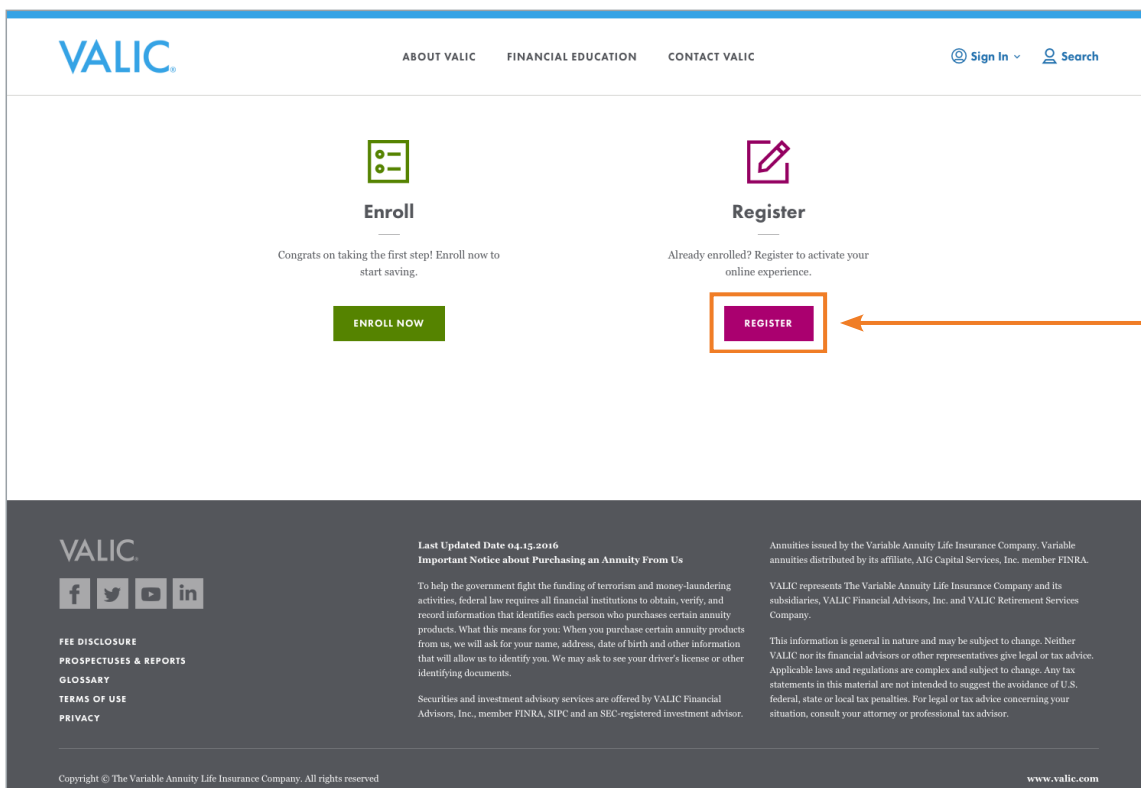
VALIC.

ABOUT VALIC FINANCIAL EDUCATION CONTACT VALIC

Sign In Search

Enroll

Congrats on taking the first step! Enroll now to start saving.

ENROLL NOW

Register

Already enrolled? Register to activate your online experience.

REGISTER

VALIC.

f in

FEE DISCLOSURE
PROSPECTUSES & REPORTS
GLOSSARY
TERMS OF USE
PRIVACY

Last Updated Date 04.15.2016
Important Notice about Purchasing an Annuity From Us

To help the government fight the funding of terrorism and money-laundering activities, federal law requires all financial institutions to obtain, verify, and record information that identifies each person who purchases certain annuity products. What this means for you: When you purchase certain annuity products from us, we will ask for your name, address, date of birth and other information that will allow us to identify you. We may ask to see your driver's license or other identifying documents.

Securities and investment advisory services are offered by VALIC Financial Advisors, Inc., member FINRA, SIPC and an SEC-registered investment advisor.

Annuities issued by the Variable Annuity Life Insurance Company. Variable annuities distributed by its affiliate, AIG Capital Services, Inc. member FINRA.

VALIC represents The Variable Annuity Life Insurance Company and its subsidiaries, VALIC Financial Advisors, Inc. and VALIC Retirement Services Company.

This information is general in nature and may be subject to change. Neither VALIC nor its financial advisors or other representatives give legal or tax advice. Applicable laws and regulations are complex and subject to change. Any tax statements in this material are not intended to suggest the avoidance of U.S. federal, state or local tax penalties. For legal or tax advice concerning your situation, consult your attorney or professional tax advisor.

Copyright © The Variable Annuity Life Insurance Company. All rights reserved

www.valic.com